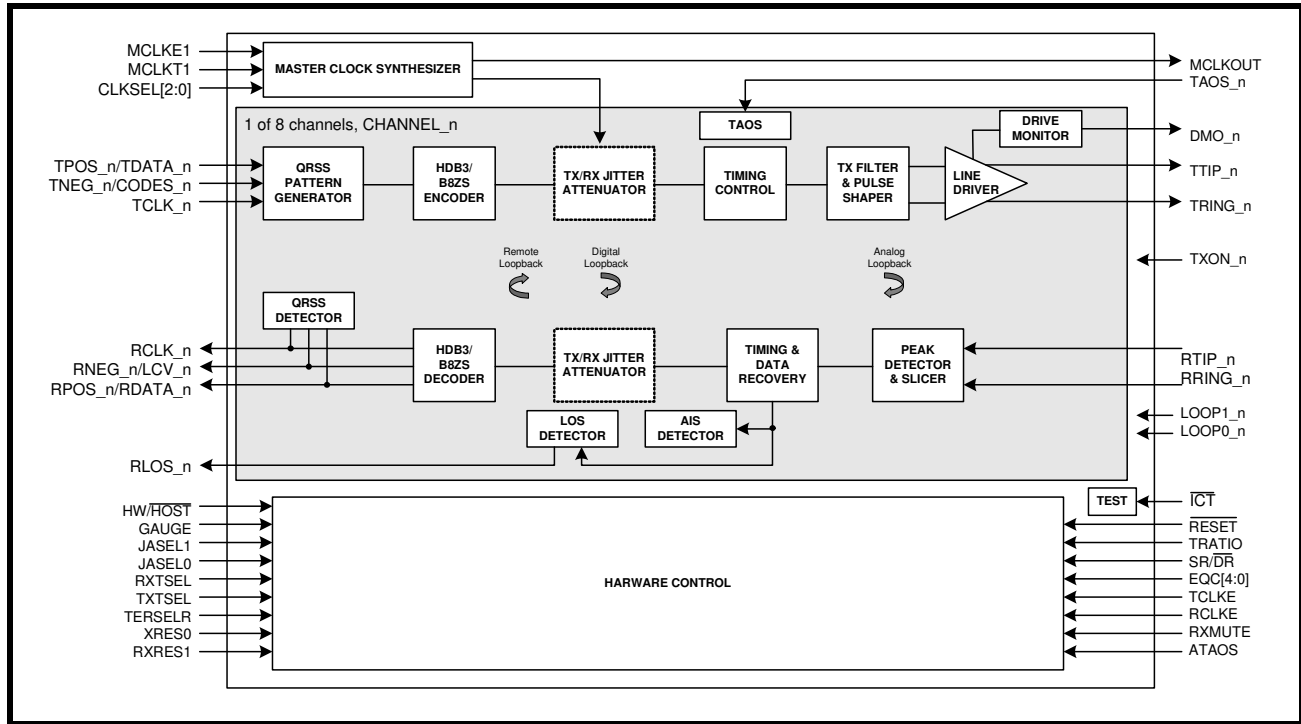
MCLKE1
MCLKT1
CLKSEL[2:0]

MASTER CLOCK SYNTHESIZER

MCLKOUT
TAOS_n

1 of 8 channels, CHANNEL_n

TAOS

DRIVE MONITOR

DMO_n

TPOS_n/TDATA_n
TNEG_n/CODES_n
TCLK_n

QRSS PATTERN GENERATOR

HDB3/ B8ZS ENCODER

TX/RX JITTER ATTENUATOR

TIMING CONTROL

TX FILTER & PULSE SHAPER

LINE DRIVER

TTIP_n
TRING_n

Remote Loopback

Digital Loopback

Analog Loopback

TXON_n

QRSS DETECTOR

RCLK_n
RNEG_n/LCV_n
RPOS_n/RDATA_n

HDB3/ B8ZS DECODER

TX/RX JITTER ATTENUATOR

TIMING & DATA RECOVERY

PEAK DETECTOR & SLICER

RTIP_n
RRING_n

LOS DETECTOR

AIS DETECTOR

LOOP1_n
LOOP0_n

RLOS_n

TEST

$\overline{ICT}$

HW/$\overline{HOST}$
GAUGE
JASEL1
JASEL0
RXTSEL
TXTSEL
TERSELR
XRES0
RXRES1

HARWARE CONTROL

$\overline{RESET}$
TRATIO
SR/$\overline{DR}$
EQC[4:0]
TCLKE
RCLKE
RXMUTE
ATAOS